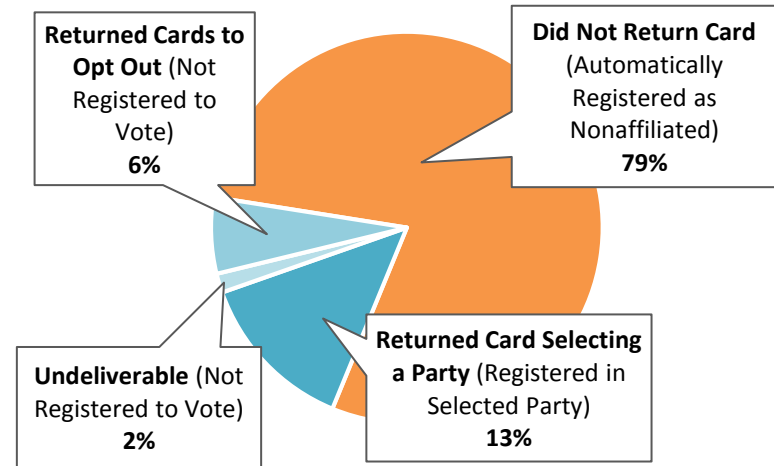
**Returned Cards to Opt Out** (Not Registered to Vote)
**6%**

**Did Not Return Card** (Automatically Registered as Nonaffiliated)
**79%**

**Undeliverable** (Not Registered to Vote)
**2%**

**Returned Card Selecting a Party** (Registered in Selected Party)
**13%**